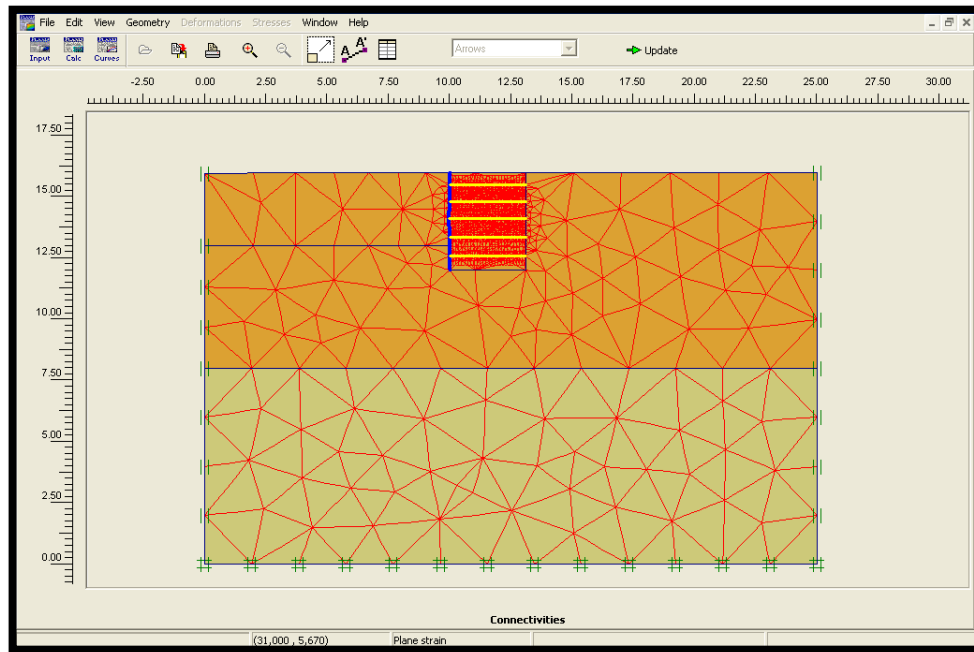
File Edit View Geometry Deformations Stresses Window Help

Input Calc Curves

Arrows

Update

-2.50 0.00 2.50 5.00 7.50 10.00 12.50 15.00 17.50 20.00 22.50 25.00 27.50 30.00

17.50
15.00
12.50
10.00
7.50
5.00
2.50
0.00

Connectivities

(31,000 , 5,670) Plane strain